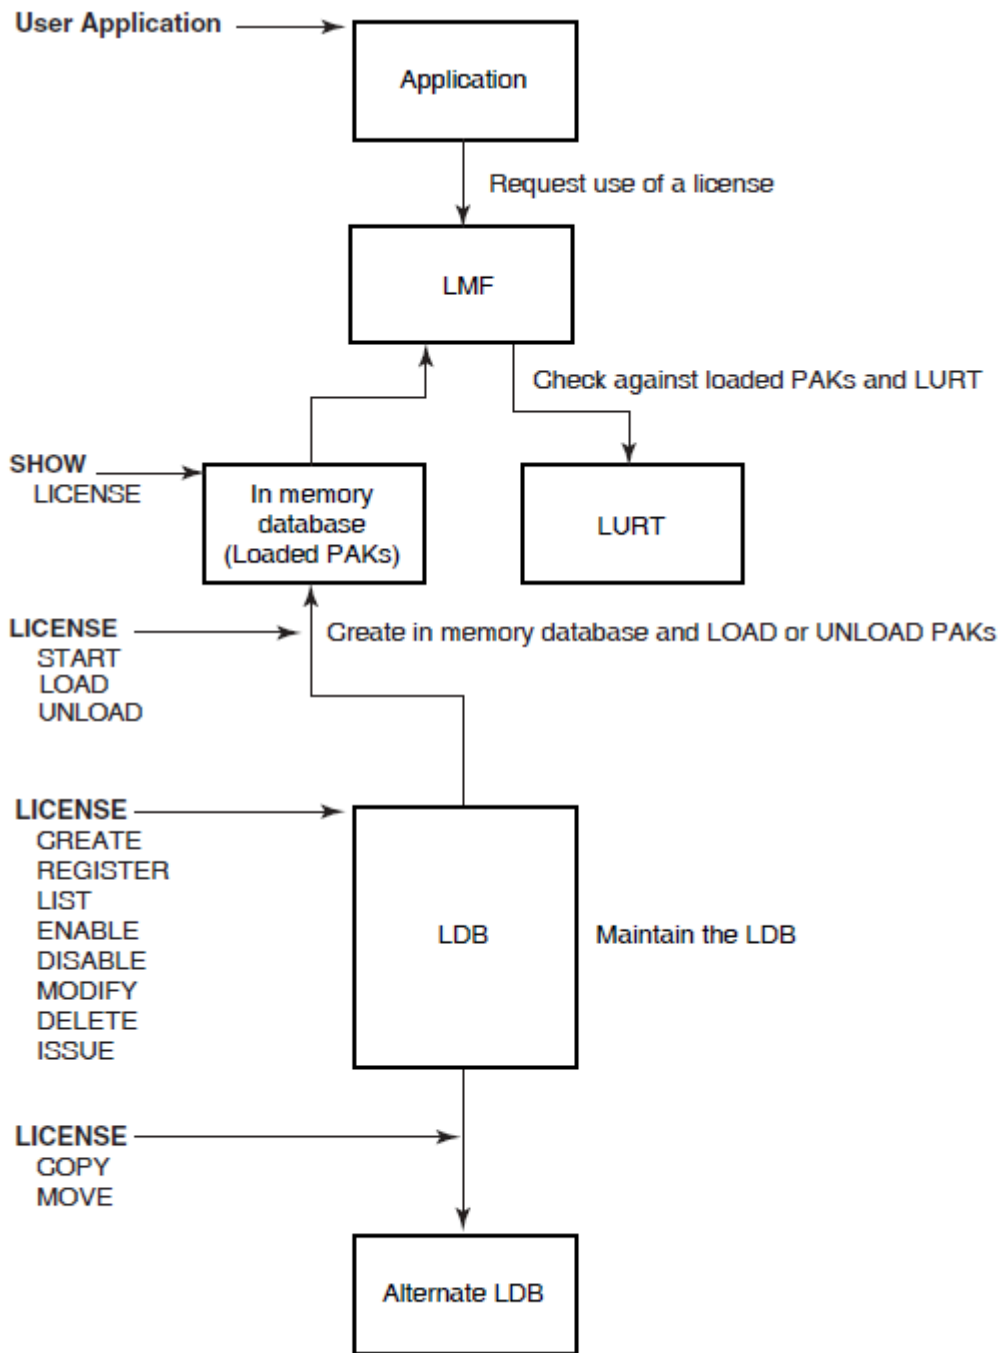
User Application

Application

Request use of a license

LMF

Check against loaded PAKs and LURT

SHOW
LICENSE

In memory database (Loaded PAKs)

LURT

LICENSE
START
LOAD
UNLOAD

Create in memory database and LOAD or UNLOAD PAKs

LICENSE
CREATE
REGISTER
LIST
ENABLE
DISABLE
MODIFY
DELETE
ISSUE

LDB

Maintain the LDB

LICENSE
COPY
MOVE

Alternate LDB